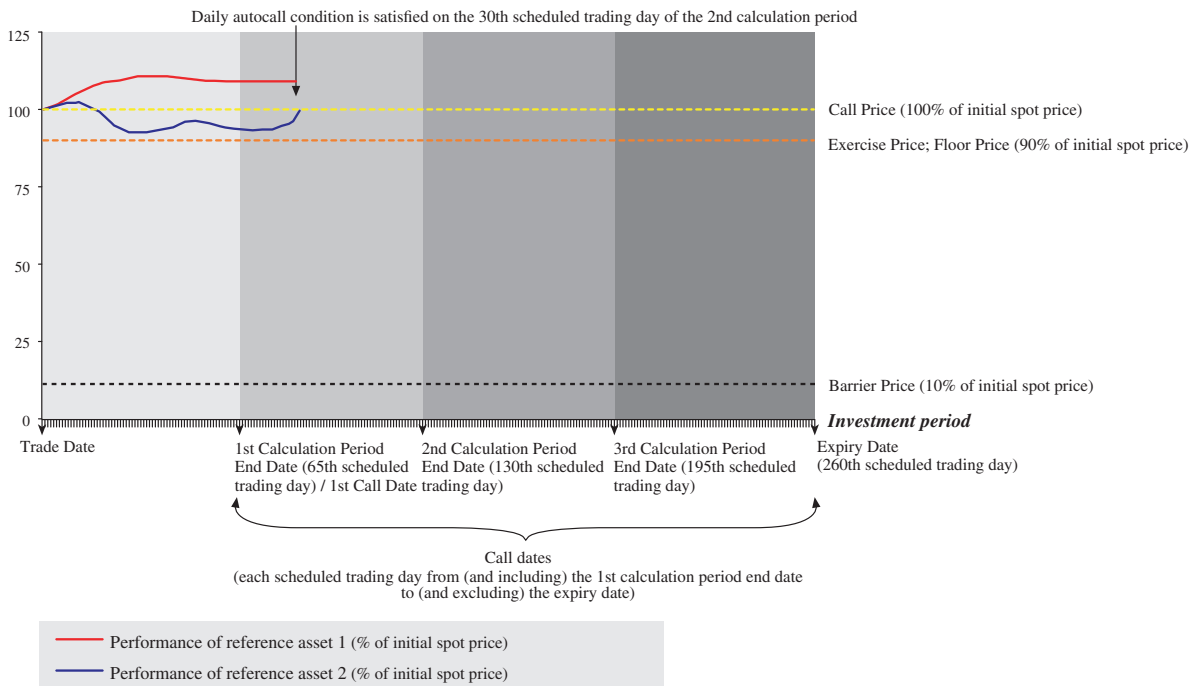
Daily autocall condition is satisfied on the 30th scheduled trading day of the 2nd calculation period

125

100

75

50

25

0

Call Price (100% of initial spot price)

Exercise Price; Floor Price (90% of initial spot price)

Barrier Price (10% of initial spot price)

Investment period

Trade Date

1st Calculation Period End Date (65th scheduled trading day) / 1st Call Date

2nd Calculation Period End Date (130th scheduled trading day)

3rd Calculation Period End Date (195th scheduled trading day)

Expiry Date (260th scheduled trading day)

Call dates
(each scheduled trading day from (and including) the 1st calculation period end date to (and excluding) the expiry date)

Performance of reference asset 1 (% of initial spot price)

Performance of reference asset 2 (% of initial spot price)